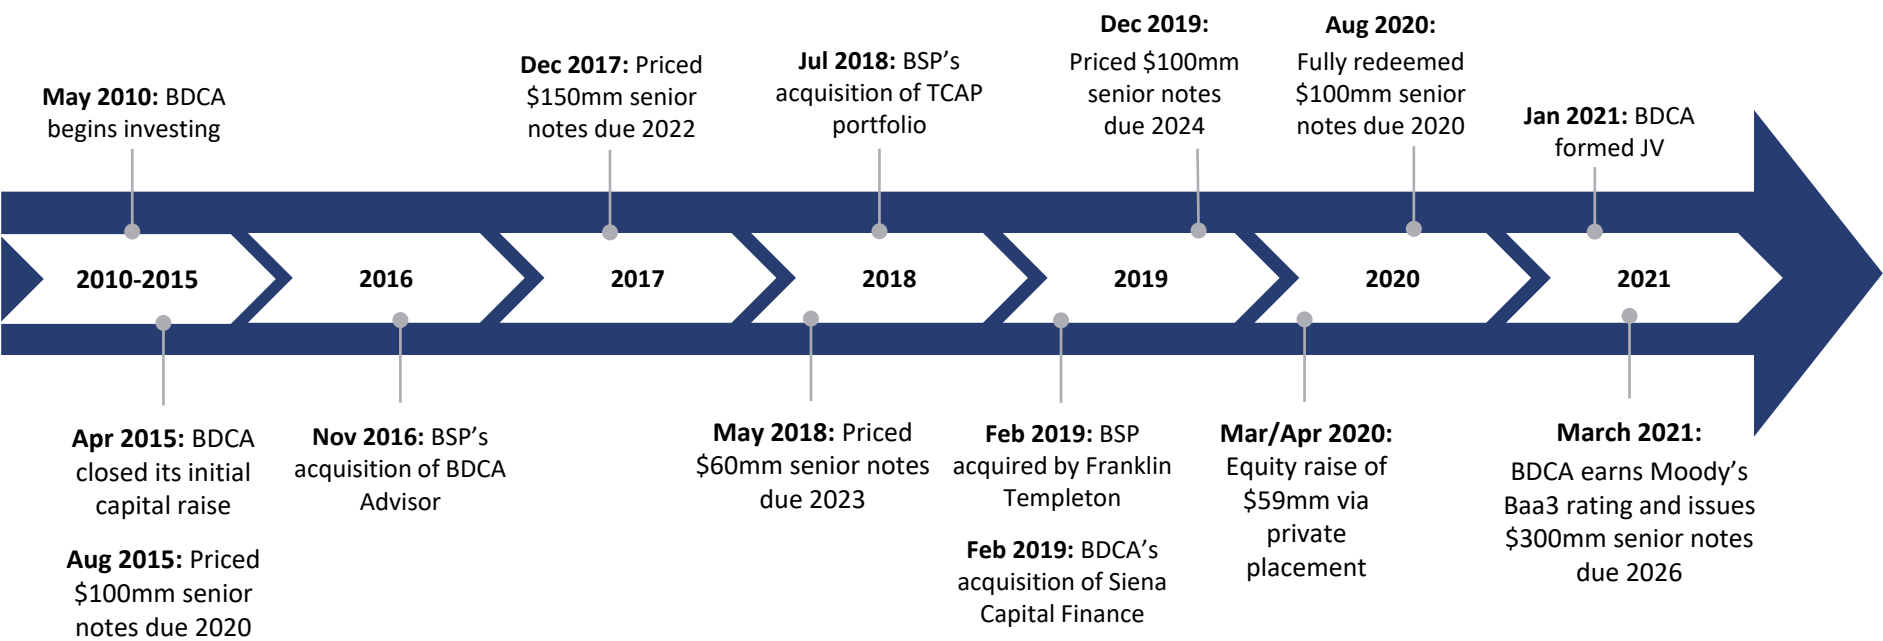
May 2010: BDCA begins investing

Dec 2017: Priced $150mm senior notes due 2022

Jul 2018: BSP's acquisition of TCAP portfolio

Dec 2019: Priced $100mm senior notes due 2024

Aug 2020: Fully redeemed $100mm senior notes due 2020

Jan 2021: BDCA formed JV

2010-2015

2016

2017

2018

2019

2020

2021

Apr 2015: BDCA closed its initial capital raise

Aug 2015: Priced $100mm senior notes due 2020

Nov 2016: BSP's acquisition of BDCA Advisor

May 2018: Priced $60mm senior notes due 2023

Feb 2019: BSP acquired by Franklin Templeton

Feb 2019: BDCA's acquisition of Siena Capital Finance

Mar/Apr 2020: Equity raise of $59mm via private placement

March 2021: BDCA earns Moody's Baa3 rating and issues $300mm senior notes due 2026